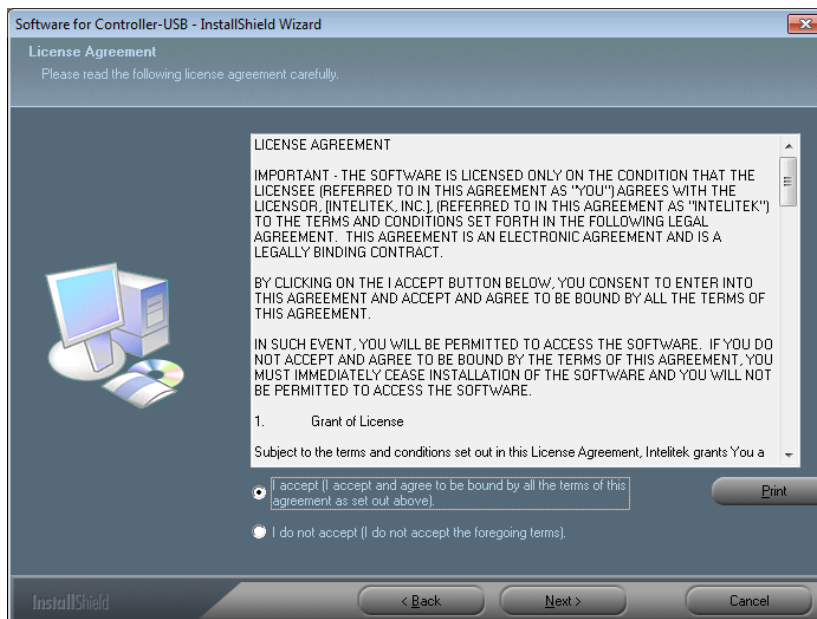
Software for Controller-USB - InstallShield Wizard

License Agreement
Please read the following license agreement carefully.

LICENSE AGREEMENT

IMPORTANT - THE SOFTWARE IS LICENSED ONLY ON THE CONDITION THAT THE LICENSEE (REFERRED TO IN THIS AGREEMENT AS "YOU") AGREES WITH THE LICENSOR, [INTELITEK, INC.], (REFERRED TO IN THIS AGREEMENT AS "INTELITEK") TO THE TERMS AND CONDITIONS SET FORTH IN THE FOLLOWING LEGAL AGREEMENT. THIS AGREEMENT IS AN ELECTRONIC AGREEMENT AND IS A LEGALLY BINDING CONTRACT.

BY CLICKING ON THE I ACCEPT BUTTON BELOW, YOU CONSENT TO ENTER INTO THIS AGREEMENT AND ACCEPT AND AGREE TO BE BOUND BY ALL THE TERMS OF THIS AGREEMENT.

IN SUCH EVENT, YOU WILL BE PERMITTED TO ACCESS THE SOFTWARE. IF YOU DO NOT ACCEPT AND AGREE TO BE BOUND BY THE TERMS OF THIS AGREEMENT, YOU MUST IMMEDIATELY CEASE INSTALLATION OF THE SOFTWARE AND YOU WILL NOT BE PERMITTED TO ACCESS THE SOFTWARE.

1. Grant of License

Subject to the terms and conditions set out in this License Agreement, Intelitek grants You a

I accept (I accept and agree to be bound by all the terms of this agreement as set out above).

Print

I do not accept (I do not accept the foregoing terms).

InstallShield

< Back

Next >

Cancel